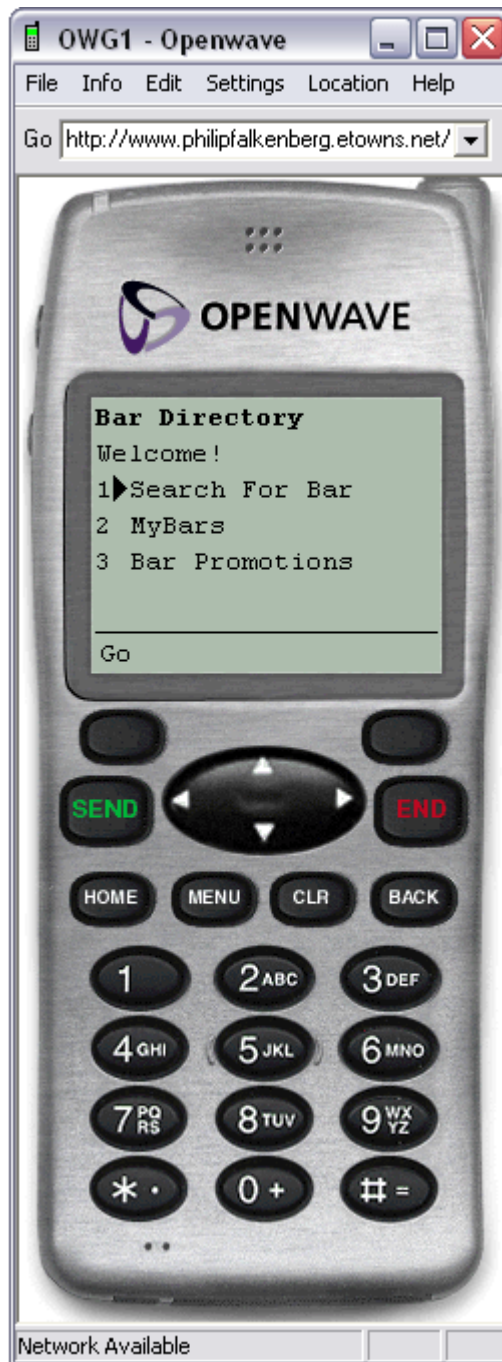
OWG1 - Openwave

File Info Edit Settings Location Help

Go http://www.philipfalkenberg.etowns.net/

OPENWAVE

Bar Directory
Welcome!
1 Search For Bar
2 MyBars
3 Bar Promotions

Go

SEND END

HOME MENU CLR BACK

1 2ABC 3DEF
4GHI 5JKL 6MNO
7PQRS 8TUV 9WXYZ
* · 0 + # =

Network Available